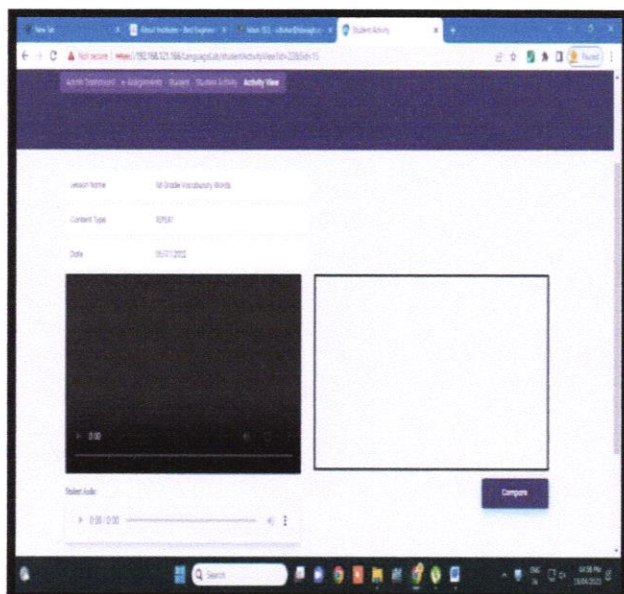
New Tab
About Institute - Best Engineeri
Inbox (51)
Student Activity

Not secure https://192.168.121.166/LanguageLab/StudentActivityView?id=

Paused

Admin Dashboard e-Assignments Student Student Activity Activity View

Lesson Name
1st Grade Vocabulary Words

Content Type
REPEAT

Date
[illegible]

0:00

Student Audio

0:00 / 0:00

Compare

Search